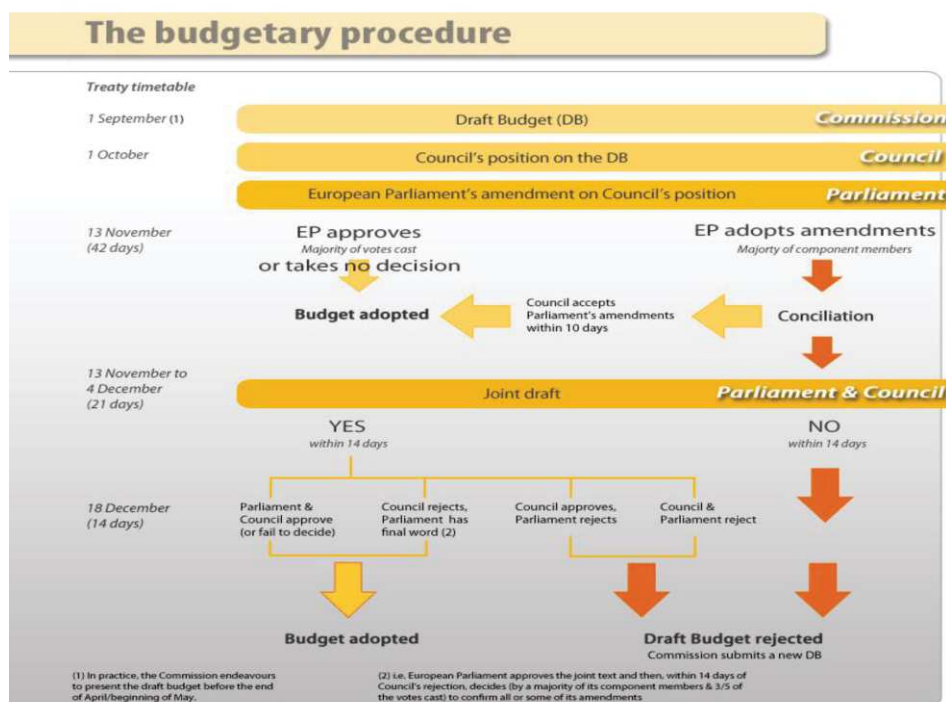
The budgetary procedure

Treaty timetable

1 September (1)

Draft Budget (DB)

Commission

1 October

Council's position on the DB

Council

European Parliament's amendment on Council's position

Parliament

13 November (42 days)

EP approves
Majority of votes cast
or takes no decision

EP adopts amendments
Majority of component members

Budget adopted

Council accepts Parliament's amendments within 10 days

Conciliation

13 November to 4 December (21 days)

Joint draft

Parliament & Council

YES
within 14 days

NO
within 14 days

18 December (14 days)

Parliament & Council approve (or fail to decide)

Council rejects, Parliament has final word (2)

Council approves, Parliament rejects

Council & Parliament reject

Budget adopted

Draft Budget rejected
Commission submits a new DB

(1) In practice, the Commission endeavours to present the draft budget before the end of April/beginning of May.

(2) i.e. European Parliament approves the joint text and then, within 14 days of Council's rejection, decides (by a majority of its component members & 3/5 of the votes cast) to confirm all or some of its amendments